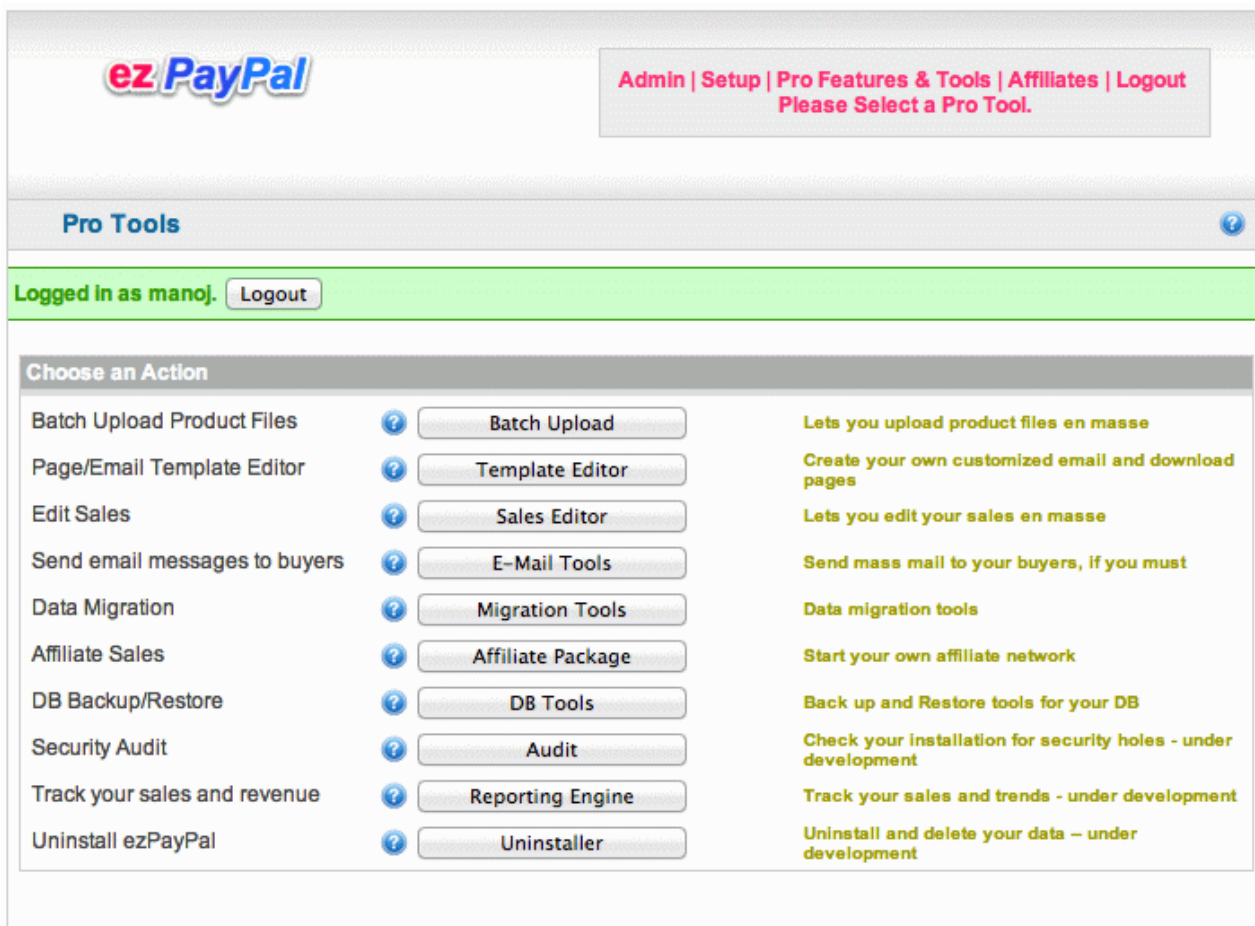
ez PayPal

Admin | Setup | Pro Features & Tools | Affiliates | Logout
Please Select a Pro Tool.

Pro Tools

Logged in as manoj. Logout

| Choose an Action | | |
|---|---|---|
| Batch Upload Product Files | Batch Upload | Lets you upload product files en masse |
| Page/Email Template Editor | Template Editor | Create your own customized email and download pages |
| Edit Sales | Sales Editor | Lets you edit your sales en masse |
| Send email messages to buyers | E-Mail Tools | Send mass mail to your buyers, if you must |
| Data Migration | Migration Tools | Data migration tools |
| Affiliate Sales | Affiliate Package | Start your own affiliate network |
| DB Backup/Restore | DB Tools | Back up and Restore tools for your DB |
| Security Audit | Audit | Check your installation for security holes - under development |
| Track your sales and revenue | Reporting Engine | Track your sales and trends - under development |
| Uninstall ezPayPal | Uninstaller | Uninstall and delete your data -- under development |